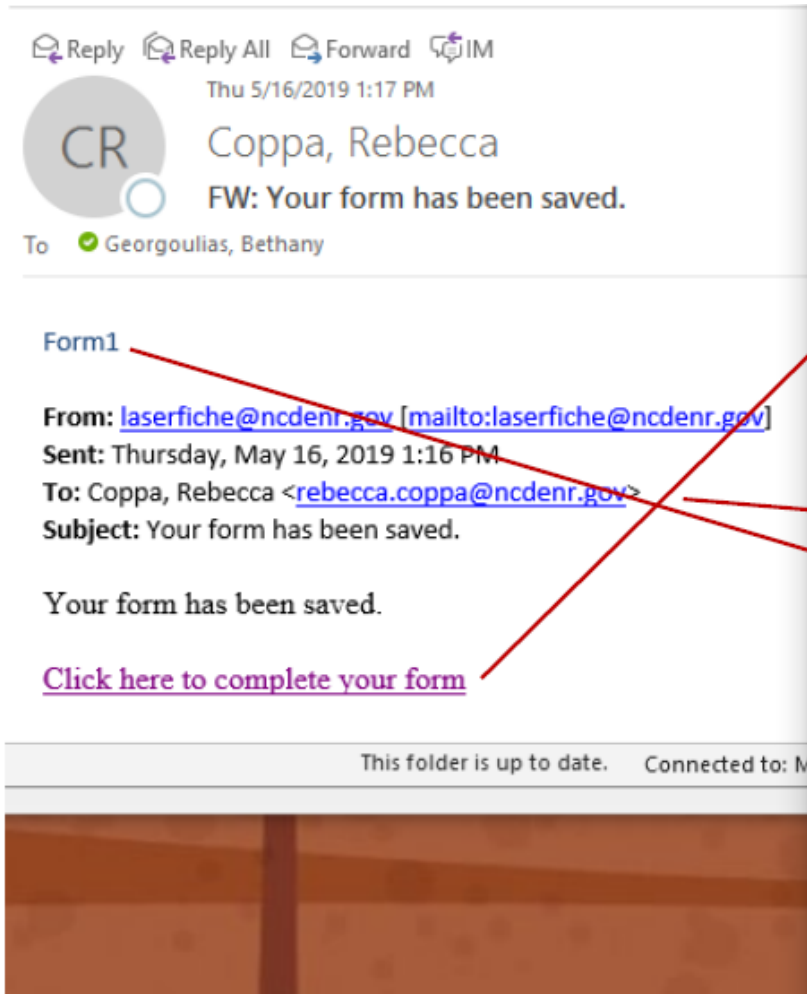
Reply Reply All Forward IM

Thu 5/16/2019 1:17 PM

CR

Coppa, Rebecca

FW: Your form has been saved.

To Georgoulias, Bethany

Form1

From: laserfiche@ncdenr.gov [mailto:laserfiche@ncdenr.gov]
Sent: Thursday, May 16, 2019 1:16 PM
To: Coppa, Rebecca <rebecca.coppa@ncdenr.gov>
Subject: Your form has been saved.

Your form has been saved.

Click here to complete your form

This folder is up to date. Connected to: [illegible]